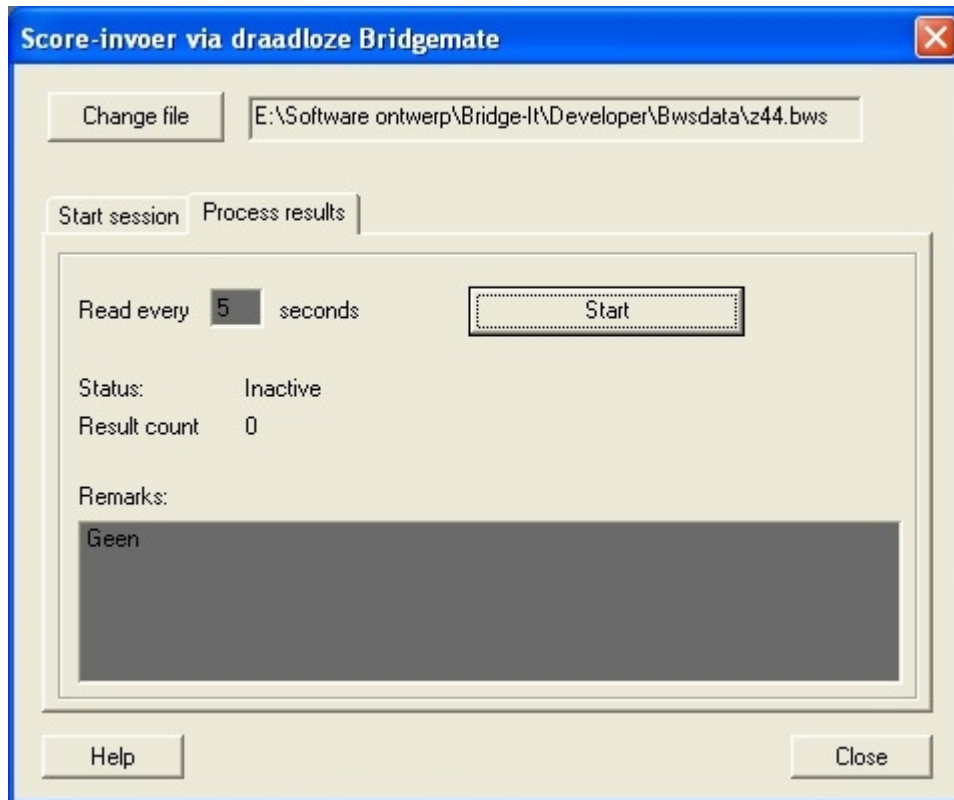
Score-invoer via draadloze Bridgemate

Change file

E:\Software ontwerp\Bridge-It\Developer\Bwsdata\z44.bws

Start session

Process results

Read every 5 seconds

Start

Status: Inactive

Result count 0

Remarks:

Geen

Help

Close